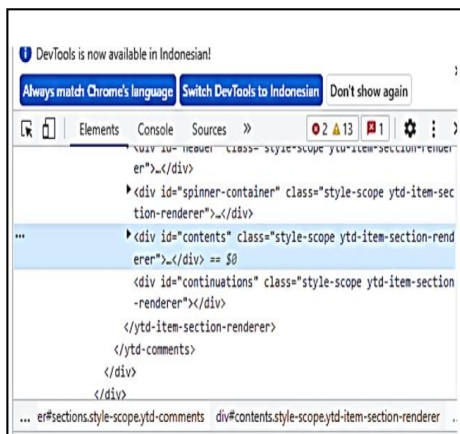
DevTools is now available in Indonesian!

Always match Chrome's language | Switch DevTools to Indonesian | Don't show again

Elements | Console | Sources | » | 2 | 13 | 1

<div id="header" class="style-scope ytd-item-section-renderer">…</div>

▶<div id="spinner-container" class="style-scope ytd-item-section-renderer">…</div>

··· ▶<div id="contents" class="style-scope ytd-item-section-renderer">…</div> == $0

<div id="continuations" class="style-scope ytd-item-section-renderer"></div>

</ytd-item-section-renderer>

</ytd-comments>

</div>

</div>

... er#sections.style-scope.ytd-comments div#contents.style-scope.ytd-item-section-renderer